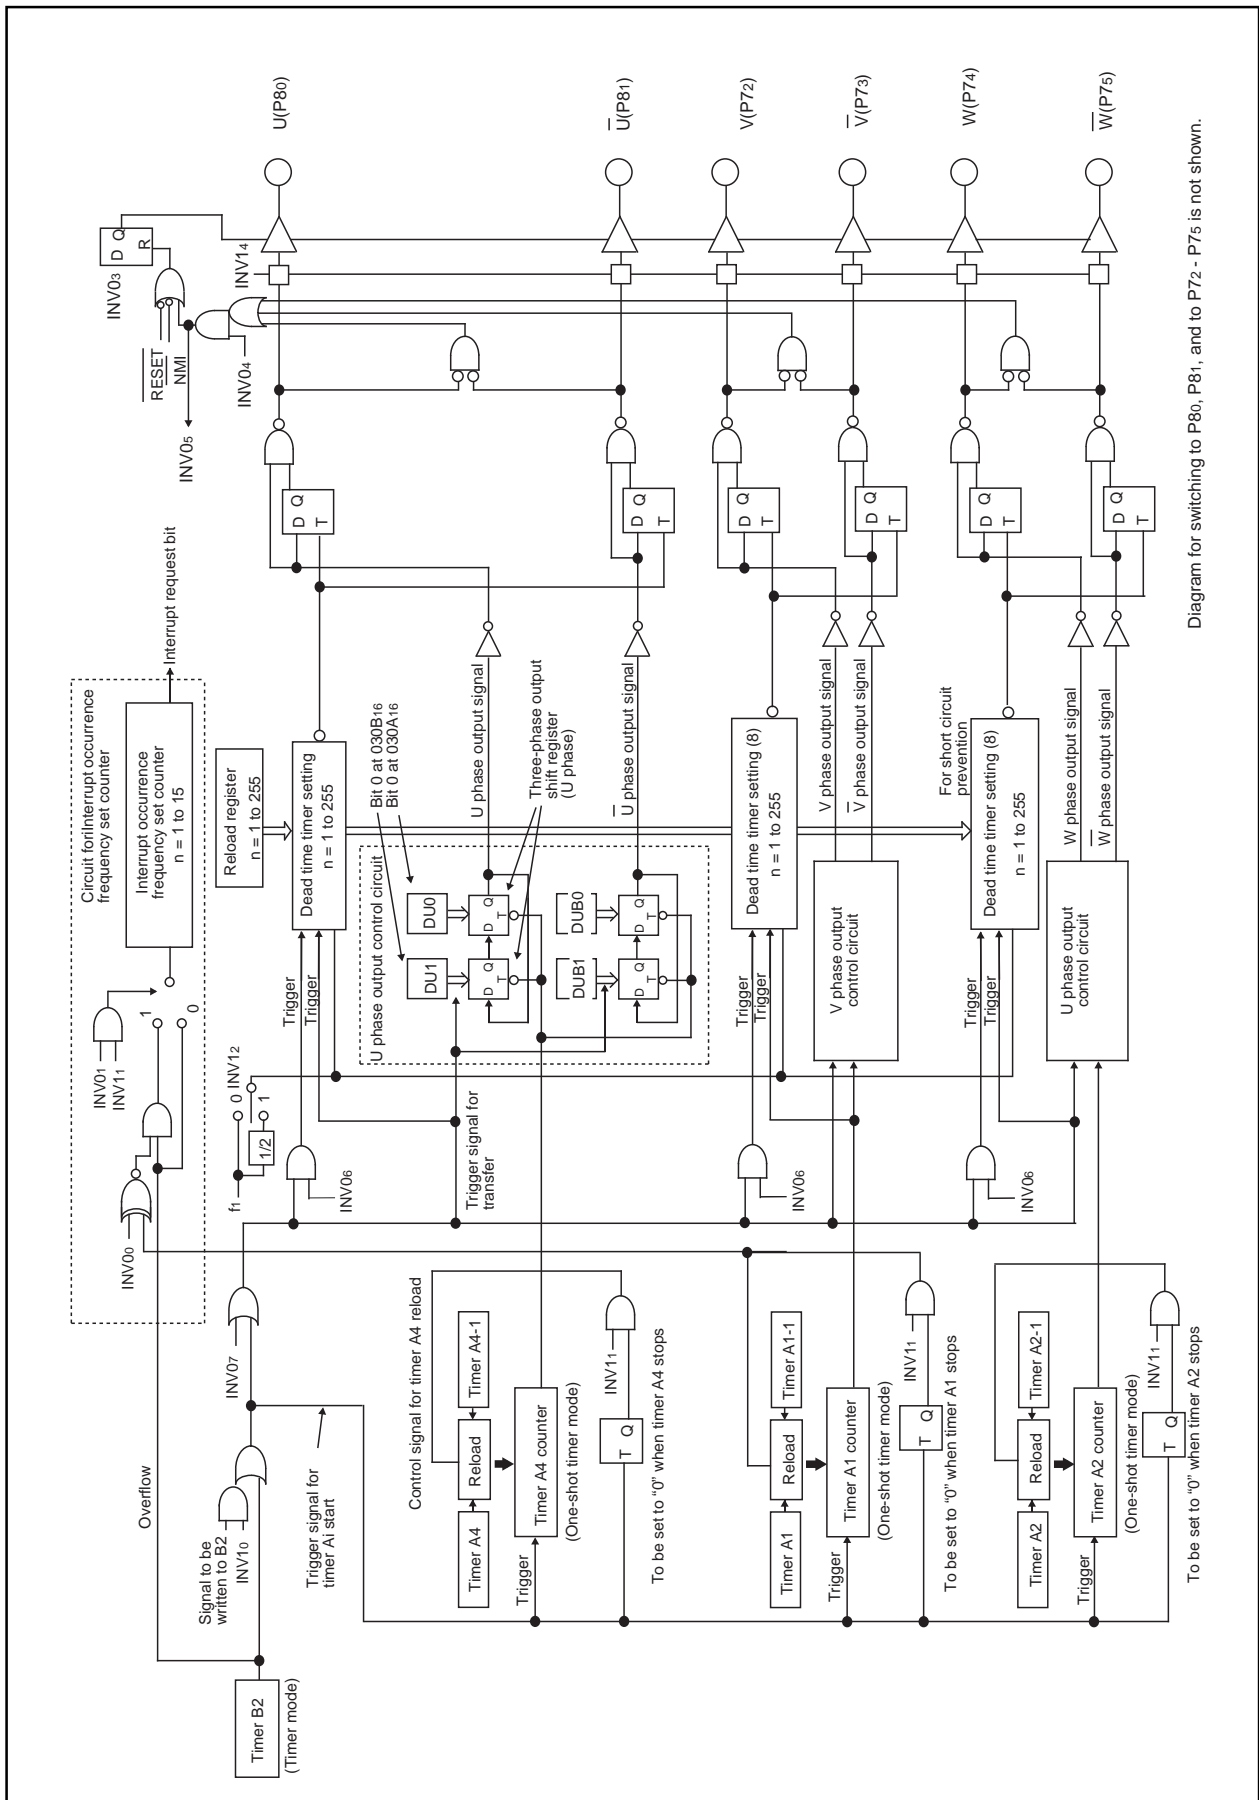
Timer B2
(Timer mode)

Overflow

Signal to be written to B2
$INV1_0$

Trigger signal for timer Ai start

$INV0_7$

$INV0_0$

Circuit forInterrupt occurrence frequency set counter

$INV0_1$
$INV1_1$

1
0

Interrupt occurrence frequency set counter
n = 1 to 15

Interrupt request bit

$f_1$
1/2
0
1
$INV1_2$

$INV0_6$

Trigger signal for transfer

Trigger
Trigger

Reload register
n = 1 to 255

Dead time timer setting
n = 1 to 255

U phase output control circuit

Bit 0 at $030B_{16}$
Bit 0 at $030A_{16}$

DU1
DU0
D Q T
D Q T

Three-phase output shift register
(U phase)

DUB1
DUB0
D Q T
D Q T

U phase output signal
$\overline{U}$ phase output signal

Control signal for timer A4 reload

Timer A4
Reload
Timer A4-1
Trigger
Timer A4 counter
(One-shot timer mode)
$INV1_1$
T Q
To be set to "0" when timer A4 stops

$INV0_6$
Trigger
Trigger
Dead time timer setting (8)
n = 1 to 255

V phase output control circuit

V phase output signal
$\overline{V}$ phase output signal

Timer A1
Reload
Timer A1-1
Trigger
Timer A1 counter
(One-shot timer mode)
$INV1_1$
T Q
To be set to "0" when timer A1 stops

$INV0_6$
Trigger
Trigger
For short circuit prevention
Dead time timer setting (8)
n = 1 to 255

U phase output control circuit

W phase output signal
$\overline{W}$ phase output signal

Timer A2
Reload
Timer A2-1
Trigger
Timer A2 counter
(One-shot timer mode)
$INV1_1$
T Q
To be set to "0" when timer A2 stops

D Q T
D Q T
D Q T
D Q T
D Q T
D Q T

$INV0_5$
$INV0_4$
$\overline{RESET}$
NMI
$INV0_3$
D Q
R
$INV1_4$

U(P8$_0$)
$\overline{U}$(P8$_1$)
V(P7$_2$)
$\overline{V}$(P7$_3$)
W(P7$_4$)
$\overline{W}$(P7$_5$)

Diagram for switching to P8$_0$, P8$_1$, and to P7$_2$ - P7$_5$ is not shown.